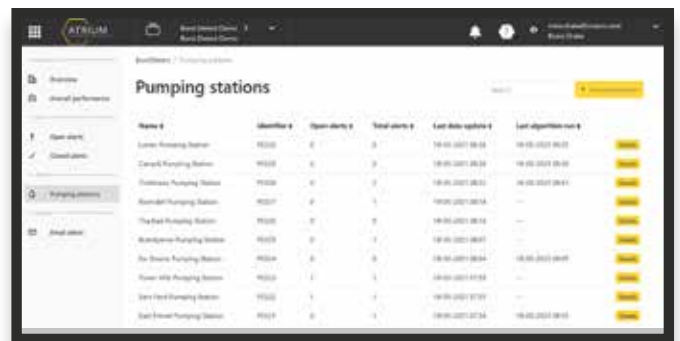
ATRIUM

Overview

Overall performance

Open alerts

Closed alerts

Pumping stations

Email alerts

Pumping stations

| Name ⇕ | Identifier ⇕ | Open alerts ⇕ | Total alerts ⇕ | Last data update ⇕ | Last algorithm run ⇕ | |
|---|---|---|---|---|---|---|
| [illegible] Pumping Station | PS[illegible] | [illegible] | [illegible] | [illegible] | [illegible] | Details |
| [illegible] Pumping Station | PS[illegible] | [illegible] | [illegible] | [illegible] | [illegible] | Details |
| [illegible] Pumping Station | PS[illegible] | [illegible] | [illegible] | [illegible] | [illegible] | Details |
| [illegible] Pumping Station | PS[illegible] | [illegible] | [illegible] | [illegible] | — | Details |
| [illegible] Pumping Station | PS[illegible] | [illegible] | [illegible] | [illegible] | — | Details |
| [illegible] Pumping Station | PS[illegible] | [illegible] | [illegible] | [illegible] | — | Details |
| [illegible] Pumping Station | PS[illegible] | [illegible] | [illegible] | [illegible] | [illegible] | Details |
| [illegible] Pumping Station | PS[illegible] | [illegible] | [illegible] | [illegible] | — | Details |
| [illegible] Pumping Station | PS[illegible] | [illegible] | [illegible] | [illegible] | — | Details |
| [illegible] Pumping Station | PS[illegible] | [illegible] | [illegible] | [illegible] | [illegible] | Details |